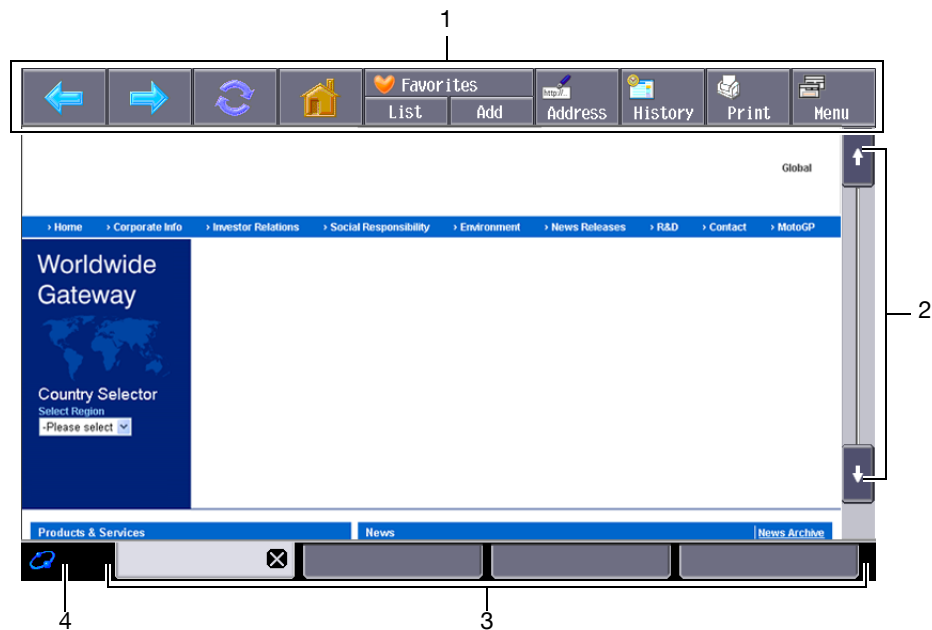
1

Favorites
List
Add
http://...
Address
History
Print
Menu

Global

› Home › Corporate Info › Investor Relations › Social Responsibility › Environment › News Releases › R&D › Contact › MotoGP

Worldwide Gateway

Country Selector
Select Region
-Please select

Products & Services

News

News Archive

2

4

3